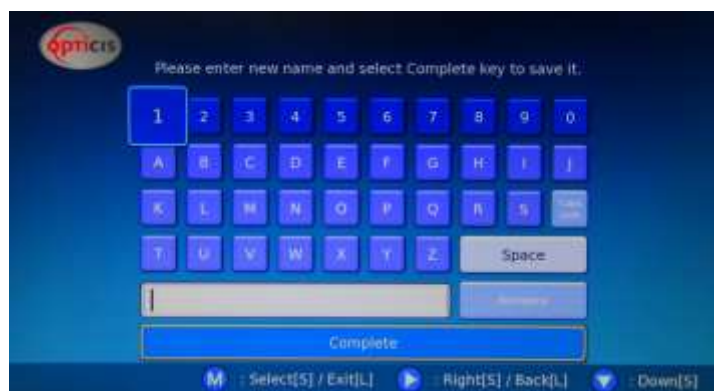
OPTICIS

Please enter new name and select Complete key to save it.

1 2 3 4 5 6 7 8 9 0

A B C D E F G H I J

K L M N O P Q R S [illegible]

T U V W X Y Z Space

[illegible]

Complete

M : Select[S] / Exit[L] : Right[S] / Back[L] : Down[S]